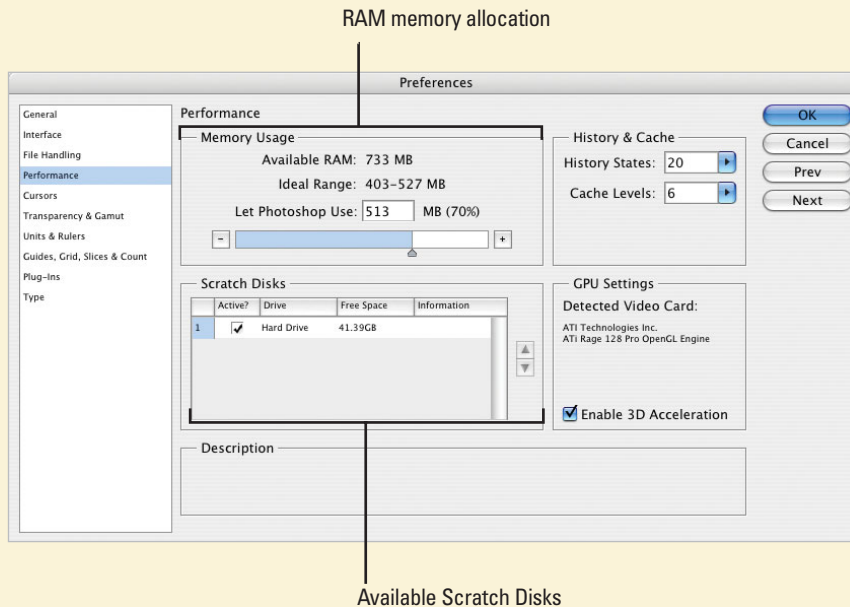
RAM memory allocation

Preferences

General
Interface
File Handling
Performance
Cursors
Transparency & Gamut
Units & Rulers
Guides, Grid, Slices & Count
Plug-Ins
Type

Performance

Memory Usage
Available RAM: 733 MB
Ideal Range: 403–527 MB
Let Photoshop Use: 513 MB (70%)
−
+

History & Cache
History States: 20
Cache Levels: 6

OK
Cancel
Prev
Next

Scratch Disks

| | Active? | Drive | Free Space | Information |
|---|---|---|---|---|
| 1 | ✓ | Hard Drive | 41.39GB | |

GPU Settings
Detected Video Card:
ATI Technologies Inc.
ATi Rage 128 Pro OpenGL Engine

Enable 3D Acceleration

Description

Available Scratch Disks